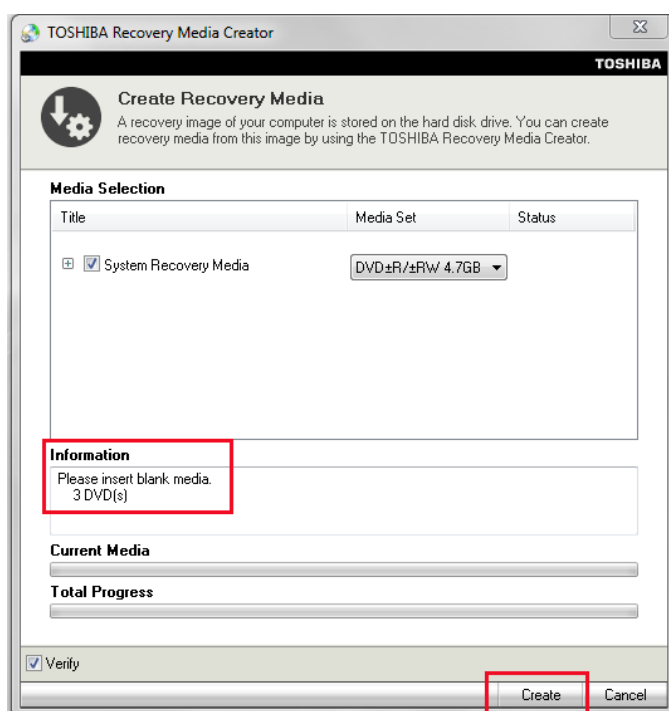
TOSHIBA Recovery Media Creator

TOSHIBA

Create Recovery Media

A recovery image of your computer is stored on the hard disk drive. You can create recovery media from this image by using the TOSHIBA Recovery Media Creator.

Media Selection

| Title | Media Set | Status |
|---|---|---|
| System Recovery Media | DVD±R/±RW 4.7GB | |

Information

Please insert blank media.
3 DVD(s)

Current Media

Total Progress

Verify

Create

Cancel